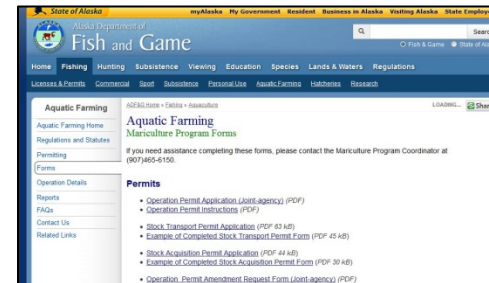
State of Alaska myAlaska My Government Resident Business in Alaska Visiting Alaska State Employ

Alaska Department of
Fish and Game

Searc
Fish & Game State of Al

Home Fishing Hunting Subsistence Viewing Education Species Lands & Waters Regulations

Licenses & Permits Commercial Sport Subsistence Personal Use Aquatic Farming Hatcheries Research

Aquatic Farming
Aquatic Farming Home
Regulations and Statutes
Permitting
Forms
Operation Details
Reports
FAQs
Contact Us
Related Links

ADF&G Home » Fishing » Aquaculture
LOADING... Shar

Aquatic Farming
Mariculture Program Forms

If you need assistance completing these forms, please contact the Mariculture Program Coordinator at (907)465-6150.

Permits

• Operation Permit Application (Joint-agency) (PDF)
• Operation Permit Instructions (PDF)

• Stock Transport Permit Application (PDF 63 kB)
• Example of Completed Stock Transport Permit Form (PDF 45 kB)

• Stock Acquisition Permit Application (PDF 44 kB)
• Example of Completed Stock Acquisition Permit Form (PDF 30 kB)

• Operation Permit Amendment Request Form (Joint-agency) (PDF)